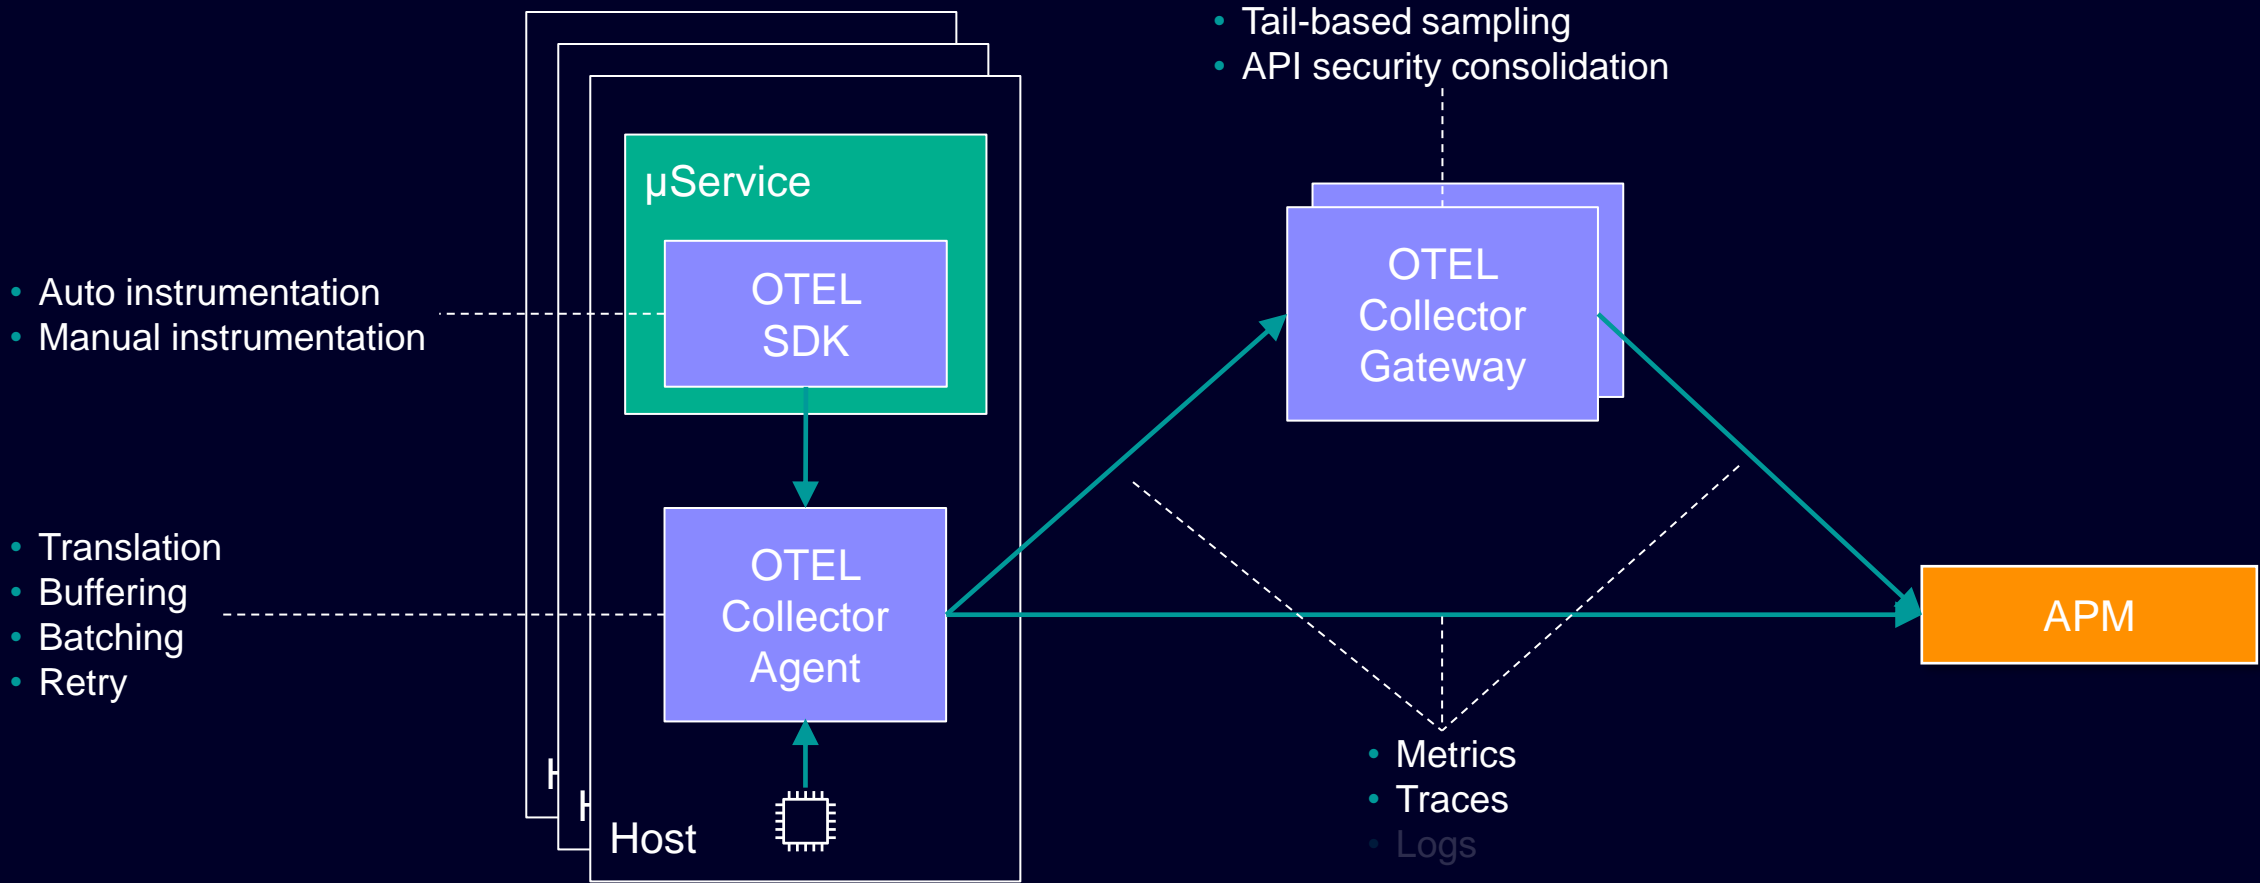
• Tail-based sampling
• API security consolidation

μService

OTEL SDK

• Auto instrumentation
• Manual instrumentation

OTEL Collector Gateway

• Translation
• Buffering
• Batching
• Retry

OTEL Collector Agent

APM

H
H
Host

• Metrics
• Traces
• Logs